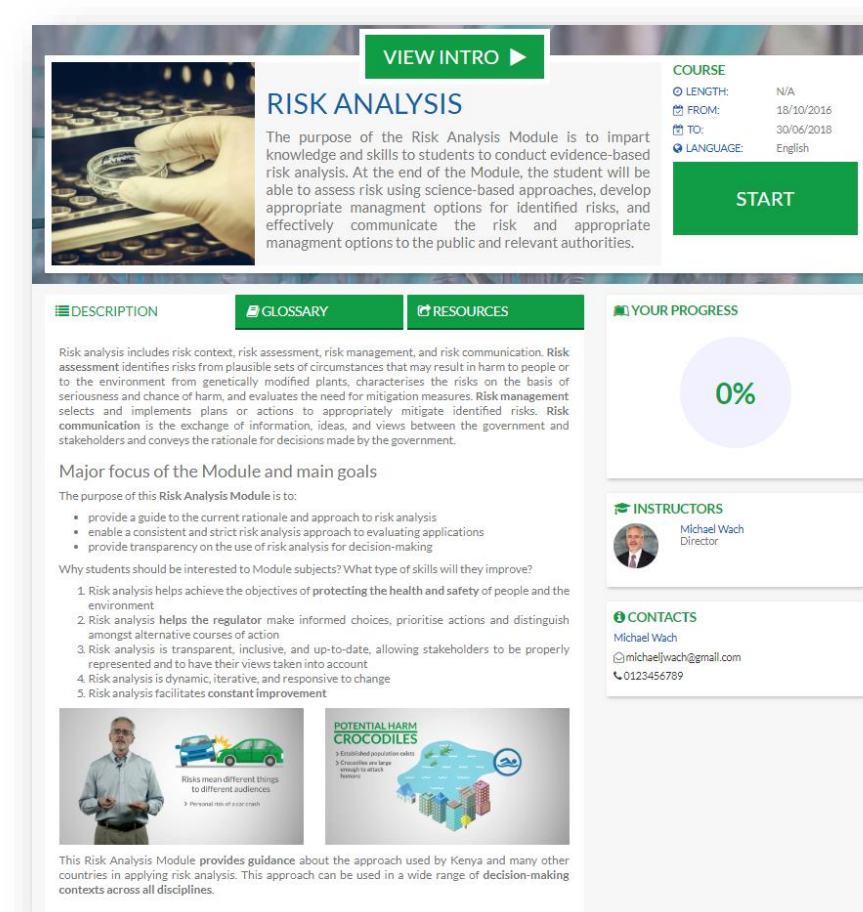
VIEW INTRO ▶

RISK ANALYSIS

The purpose of the Risk Analysis Module is to impart knowledge and skills to students to conduct evidence-based risk analysis. At the end of the Module, the student will be able to assess risk using science-based approaches, develop appropriate managment options for identified risks, and effectively communicate the risk and appropriate managment options to the public and relevant authorities.

COURSE
LENGTH: N/A
FROM: 18/10/2016
TO: 30/06/2018
LANGUAGE: English

START

DESCRIPTION
GLOSSARY
RESOURCES

Risk analysis includes risk context, risk assessment, risk management, and risk communication. **Risk assessment** identifies risks from plausible sets of circumstances that may result in harm to people or to the environment from genetically modified plants, characterises the risks on the basis of seriousness and chance of harm, and evaluates the need for mitigation measures. **Risk management** selects and implements plans or actions to appropriately mitigate identified risks. **Risk communication** is the exchange of information, ideas, and views between the government and stakeholders and conveys the rationale for decisions made by the government.

Major focus of the Module and main goals

The purpose of this **Risk Analysis Module** is to:

- provide a guide to the current rationale and approach to risk analysis
- enable a consistent and strict risk analysis approach to evaluating applications
- provide transparency on the use of risk analysis for decision-making

Why students should be interested to Module subjects? What type of skills will they improve?

1. Risk analysis helps achieve the objectives of **protecting the health and safety** of people and the environment
2. Risk analysis **helps the regulator** make informed choices, prioritise actions and distinguish amongst alternative courses of action
3. Risk analysis is transparent, inclusive, and up-to-date, allowing stakeholders to be properly represented and to have their views taken into account
4. Risk analysis is dynamic, iterative, and responsive to change
5. Risk analysis facilitates **constant improvement**

Risks mean different things to different audiences
> Personal risk of a car crash

POTENTIAL HARM
CROCODILES
> Established population exists
> Crocodiles are large enough to attack humans

This Risk Analysis Module **provides guidance** about the approach used by Kenya and many other countries in applying risk analysis. This approach can be used in a wide range of **decision-making contexts across all disciplines**.

YOUR PROGRESS

0%

INSTRUCTORS
Michael Wach
Director

CONTACTS
Michael Wach
michaeljwach@gmail.com
0123456789